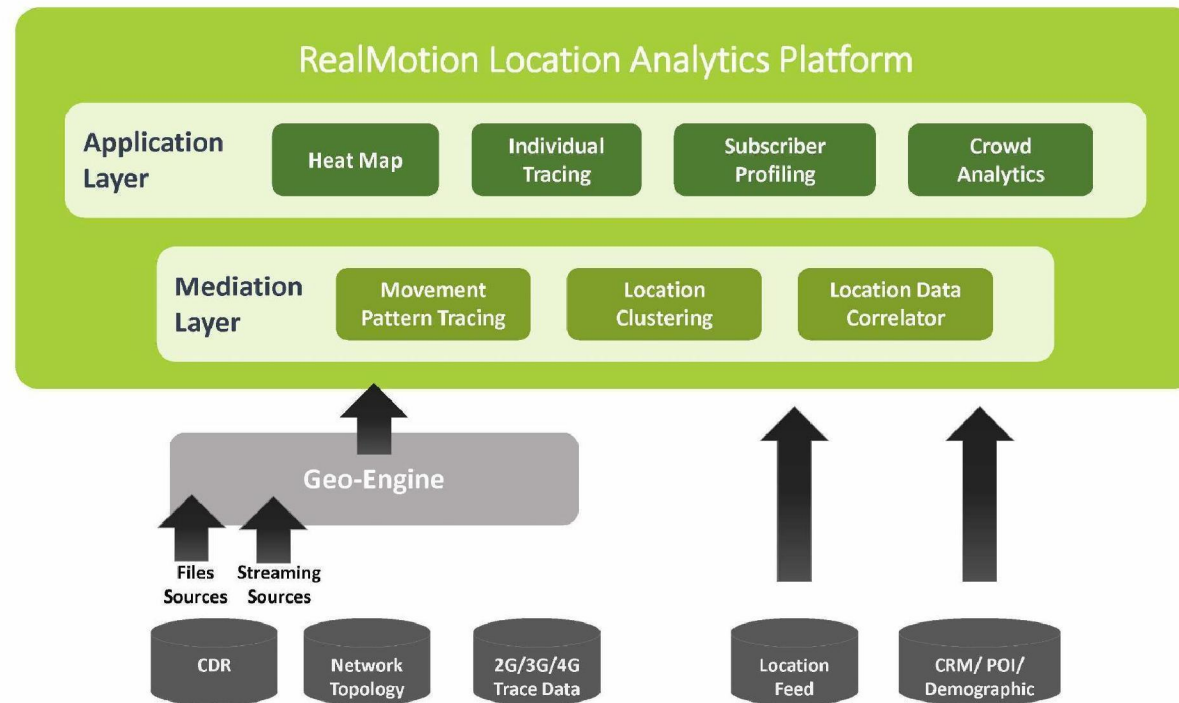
RealMotion Location Analytics Platform

Application Layer

Heat Map

Individual Tracing

Subscriber Profiling

Crowd Analytics

Mediation Layer

Movement Pattern Tracing

Location Clustering

Location Data Correlator

Geo-Engine

Files Sources

Streaming Sources

CDR

Network Topology

2G/3G/4G Trace Data

Location Feed

CRM/ POI/ Demographic